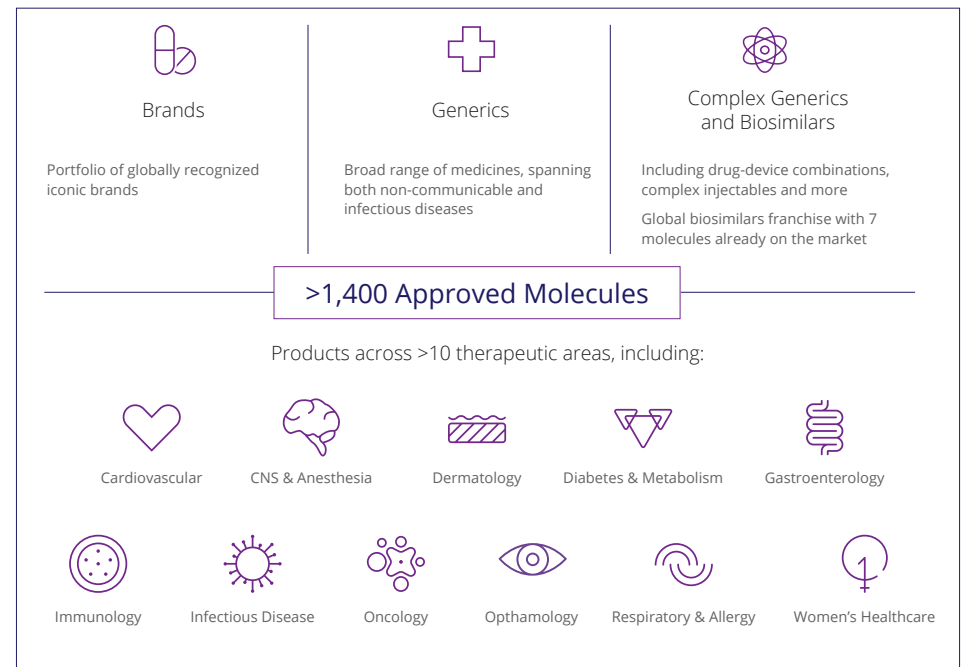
Brands

Portfolio of globally recognized iconic brands

Generics

Broad range of medicines, spanning both non-communicable and infectious diseases

Complex Generics and Biosimilars

Including drug-device combinations, complex injectables and more

Global biosimilars franchise with 7 molecules already on the market

>1,400 Approved Molecules

Products across >10 therapeutic areas, including:

Cardiovascular

CNS & Anesthesia

Dermatology

Diabetes & Metabolism

Gastroenterology

Immunology

Infectious Disease

Oncology

Opthamology

Respiratory & Allergy

Women's Healthcare